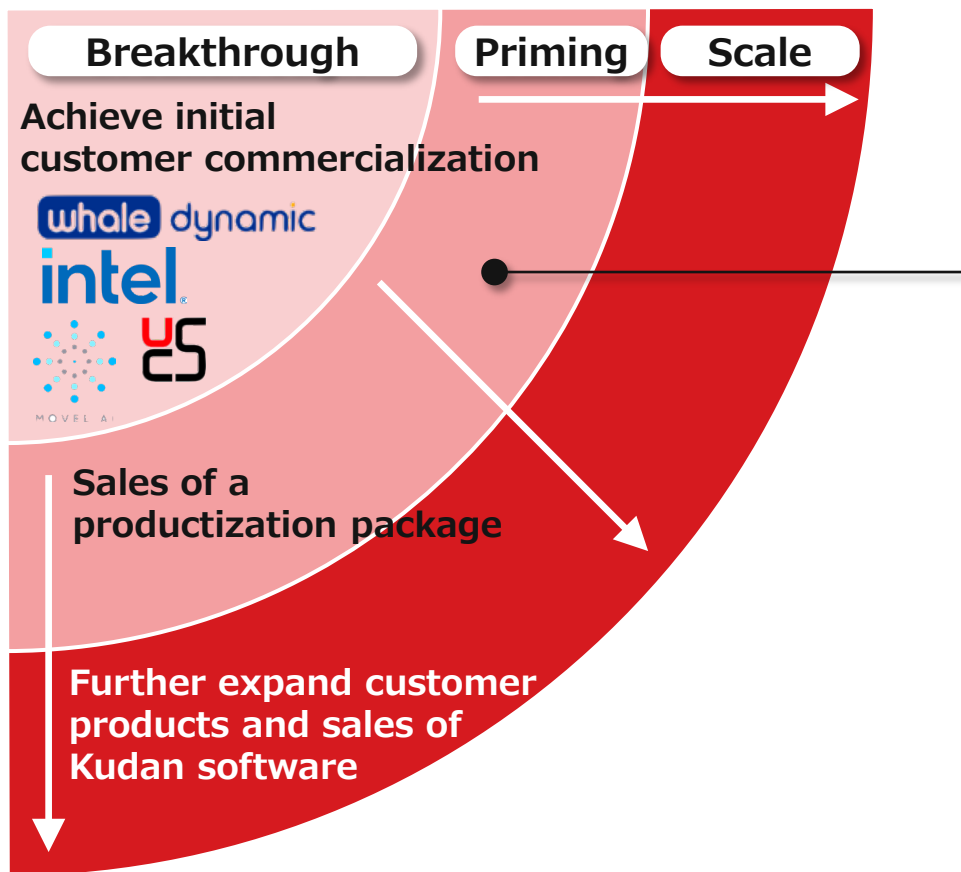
Breakthrough

Priming

Scale

Achieve initial customer commercialization

whale dynamic

intel

UCS

MOVEL AI

Sales of a productization package

Further expand customer products and sales of Kudan software